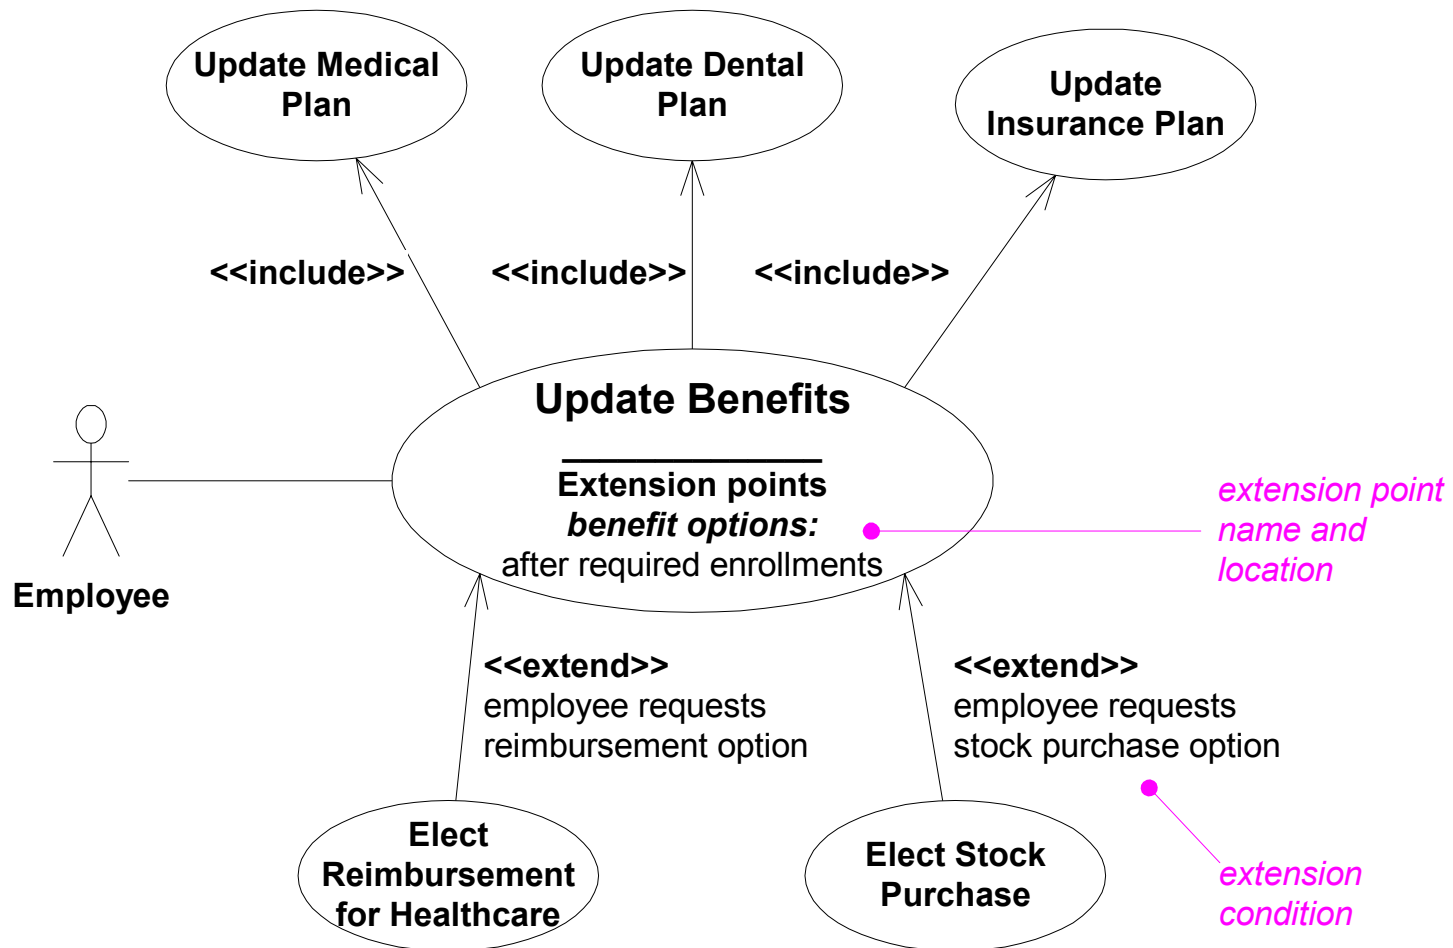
Update Medical Plan

Update Dental Plan

Update Insurance Plan

<<include>>

<<include>>

<<include>>

Update Benefits

Extension points
benefit options:
after required enrollments

extension point name and location

Employee

<<extend>>
employee requests reimbursement option

<<extend>>
employee requests stock purchase option

Elect Reimbursement for Healthcare

Elect Stock Purchase

extension condition